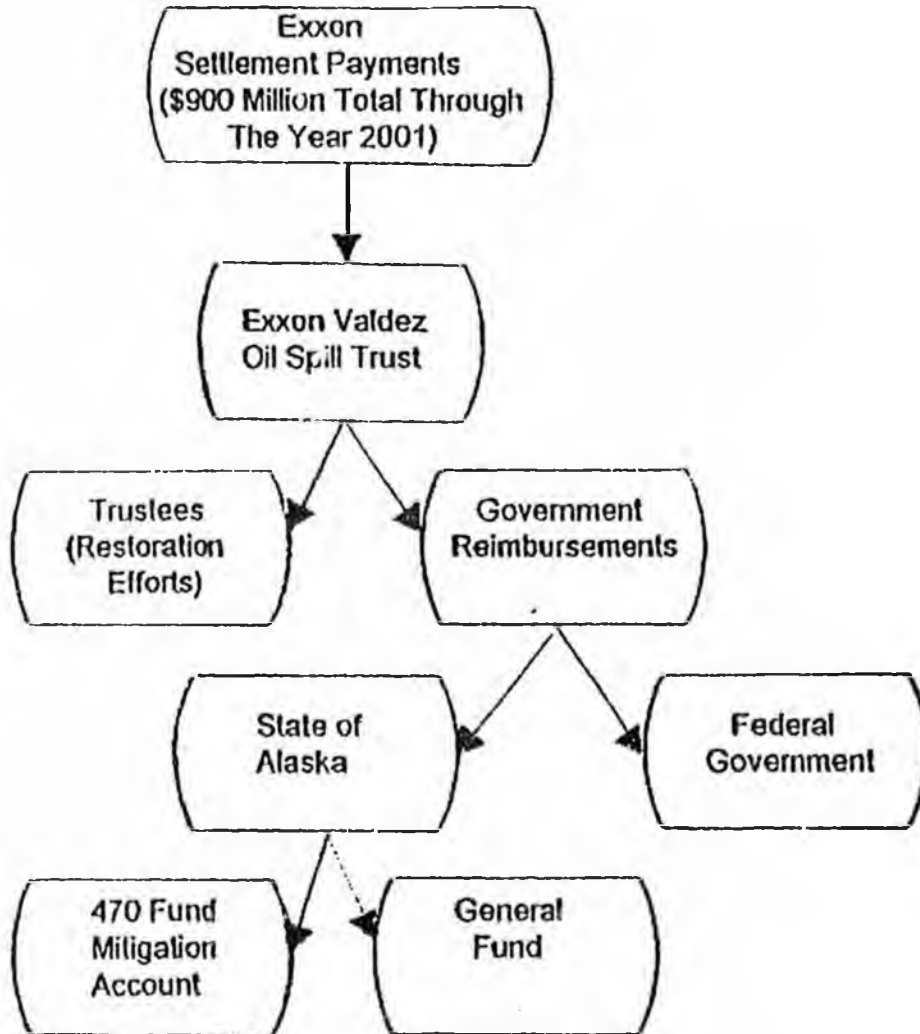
Exxon Settlement Payments ($900 Million Total Through The Year 2001)

Exxon Valdez Oil Spill Trust

Trustees (Restoration Efforts)

Government Reimbursements

State of Alaska

Federal Government

470 Fund Mitigation Account

General Fund